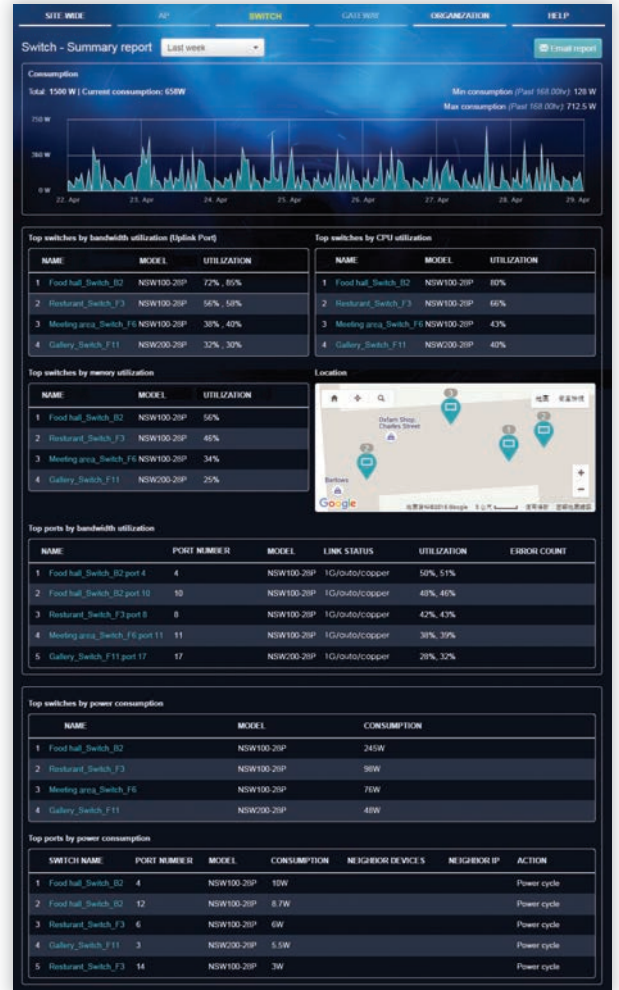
SITE WIDE AP SWITCH GATEWAY ORGANIZATION HELP

Switch - Summary report Last week

Email report

Consumption

Total: 1500 W | Current consumption: 658W

Min consumption (Past 168.00hr): 128 W

Max consumption (Past 168.00hr): 712.5 W

750 W
350 W
0 W

22. Apr 23. Apr 24. Apr 25. Apr 26. Apr 27. Apr 28. Apr 29. Apr

Top switches by bandwidth utilization (Uplink Port)

| NAME | MODEL | UTILIZATION |
|---|---|---|
| 1 Food hall_Switch_B2 | NSW100-28P | 72% , 85% |
| 2 Resturant_Switch_F3 | NSW100-28P | 56% , 58% |
| 3 Meeting area_Switch_F6 | NSW100-28P | 38% , 40% |
| 4 Gallery_Switch_F11 | NSW200-28P | 32% , 30% |

Top switches by CPU utilization

| NAME | MODEL | UTILIZATION |
|---|---|---|
| 1 Food hall_Switch_B2 | NSW100-28P | 80% |
| 2 Resturant_Switch_F3 | NSW100-28P | 66% |
| 3 Meeting area_Switch_F6 | NSW100-28P | 43% |
| 4 Gallery_Switch_F11 | NSW200-28P | 40% |

Top switches by memory utilization

| NAME | MODEL | UTILIZATION |
|---|---|---|
| 1 Food hall_Switch_B2 | NSW100-28P | 56% |
| 2 Resturant_Switch_F3 | NSW100-28P | 46% |
| 3 Meeting area_Switch_F6 | NSW100-28P | 34% |
| 4 Gallery_Switch_F11 | NSW200-28P | 25% |

Location

地圖 衛星影像

Oxfam Shop Charles Street

Beltows

Google

Top ports by bandwidth utilization

| NAME | PORT NUMBER | MODEL | LINK STATUS | UTILIZATION | ERROR COUNT |
|---|---|---|---|---|---|
| 1 Food hall_Switch_B2 port 4 | 4 | NSW100-28P | 1G/auto/copper | 50%, 51% | |
| 2 Food hall_Switch_B2 port 10 | 10 | NSW100-28P | 1G/auto/copper | 48%, 46% | |
| 3 Resturant_Switch_F3 port 8 | 8 | NSW100-28P | 1G/auto/copper | 42%, 43% | |
| 4 Meeting area_Switch_F6 port 11 | 11 | NSW100-28P | 1G/auto/copper | 38%, 39% | |
| 5 Gallery_Switch_F11 port 17 | 17 | NSW200-28P | 1G/auto/copper | 28%, 32% | |

Top switches by power consumption

| NAME | MODEL | CONSUMPTION |
|---|---|---|
| 1 Food hall_Switch_B2 | NSW100-28P | 245W |
| 2 Resturant_Switch_F3 | NSW100-28P | 98W |
| 3 Meeting area_Switch_F6 | NSW100-28P | 76W |
| 4 Gallery_Switch_F11 | NSW200-28P | 48W |

Top ports by power consumption

| SWITCH NAME | PORT NUMBER | MODEL | CONSUMPTION | NEIGHBOR DEVICES | NEIGHBOR IP | ACTION |
|---|---|---|---|---|---|---|
| 1 Food hall_Switch_B2 | 4 | NSW100-28P | 10W | | | Power cycle |
| 2 Food hall_Switch_B2 | 12 | NSW100-28P | 8.7W | | | Power cycle |
| 3 Resturant_Switch_F3 | 6 | NSW100-28P | 6W | | | Power cycle |
| 4 Gallery_Switch_F11 | 3 | NSW200-28P | 5.5W | | | Power cycle |
| 5 Resturant_Switch_F3 | 14 | NSW100-28P | 3W | | | Power cycle |